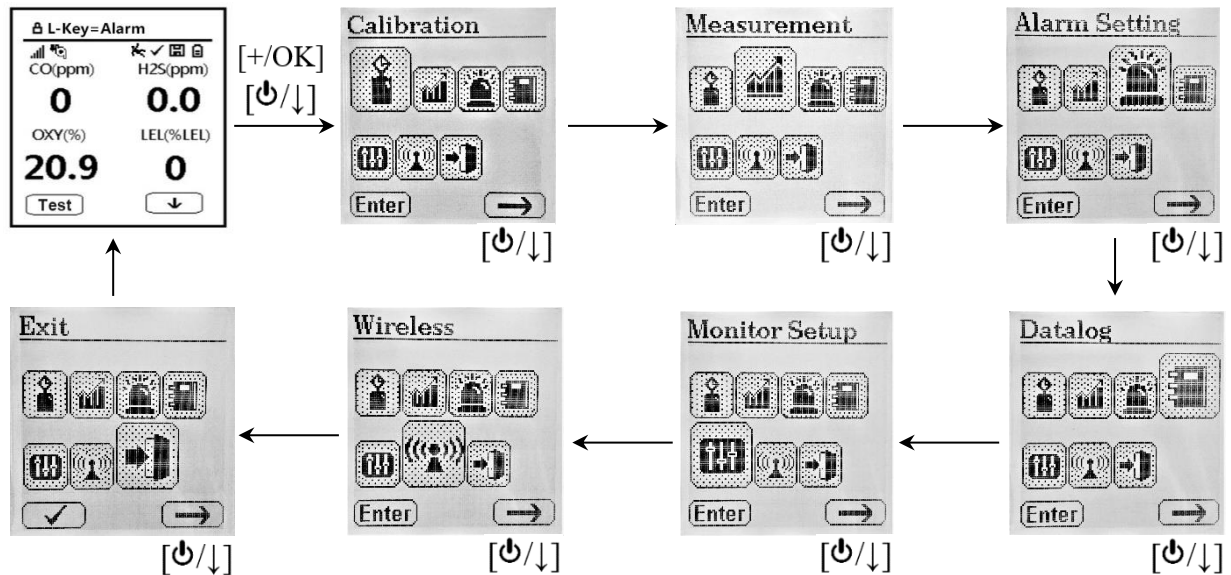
L-Key=Alarm
CO(ppm) H2S(ppm)
0 0.0
OXY(%) LEL(%LEL)
20.9 0
Test

[+/OK]
[⏻/↓]

Calibration
Enter

[⏻/↓]

Measurement
Enter

[⏻/↓]

Alarm Setting
Enter

[⏻/↓]

Datalog
Enter

[⏻/↓]

Monitor Setup
Enter

[⏻/↓]

Wireless
Enter

[⏻/↓]

Exit
✓

[⏻/↓]